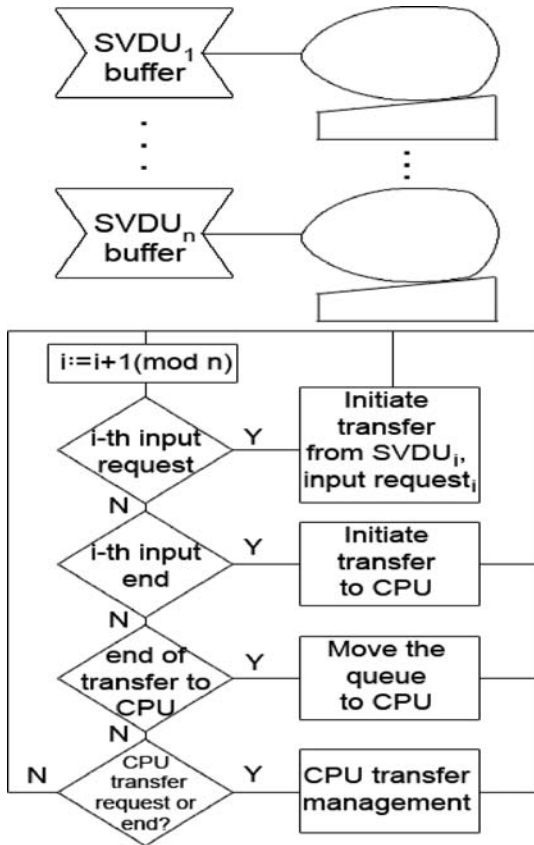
SVDU$_1$ buffer

SVDU$_n$ buffer

i:=i+1(mod n)

i-th input request

Y

Initiate transfer from SVDU$_i$, input request$_i$

N

i-th input end

Y

Initiate transfer to CPU

N

end of transfer to CPU

Y

Move the queue to CPU

N

N

CPU transfer request or end?

Y

CPU transfer management